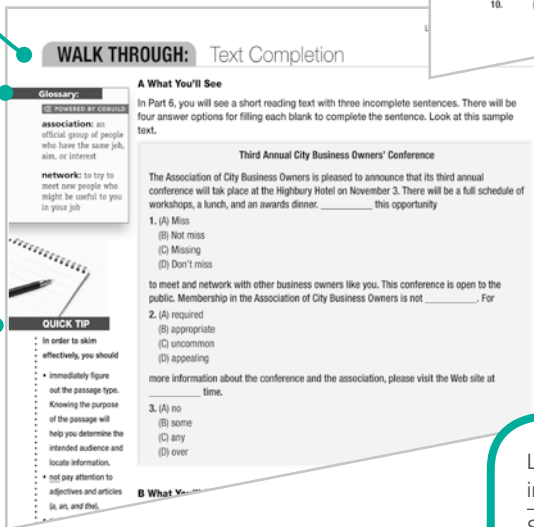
10.

WALK THROUGH: Text Completion

Glossary:

POWERED BY COBUILD

association: an official group of people who have the same job, aim, or interest

network: to try to meet new people who might be useful to you in your job

QUICK TIP

In order to skim effectively, you should

• immediately figure out the passage type. Knowing the purpose of the passage will help you determine the intended audience and locate information.

• not pay attention to adjectives and articles (a, an, and the).

A What You'll See

In Part 6, you will see a short reading text with three incomplete sentences. There will be four answer options for filling each blank to complete the sentence. Look at this sample text.

Third Annual City Business Owners' Conference

The Association of City Business Owners is pleased to announce that its third annual conference will take place at the Highbury Hotel on November 3. There will be a full schedule of workshops, a lunch, and an awards dinner. _________ this opportunity

1. (A) Miss
(B) Not miss
(C) Missing
(D) Don't miss

to meet and network with other business owners like you. This conference is open to the public. Membership in the Association of City Business Owners is not __________. For

2. (A) required
(B) appropriate
(C) uncommon
(D) appealing

more information about the conference and the association, please visit the Web site at _________ time.

3. (A) no
(B) some
(C) any
(D) over

B What Yo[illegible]

L
in
S